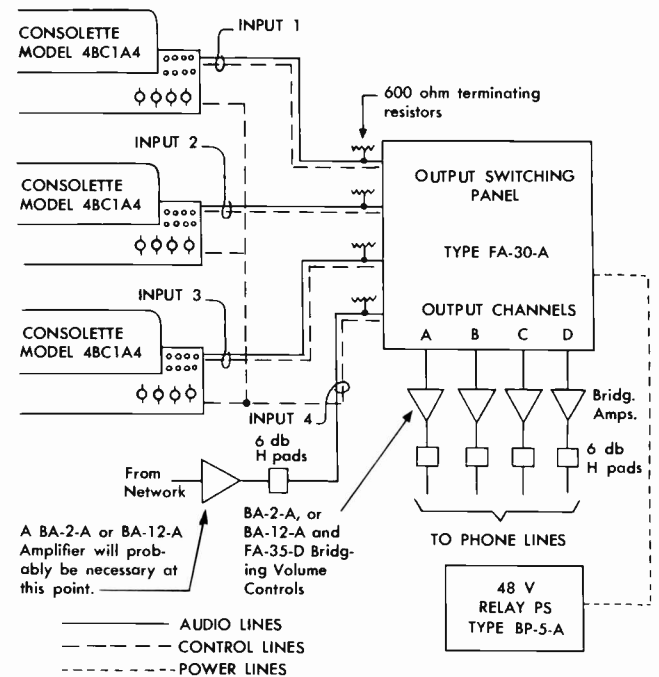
CONSOLETTE MODEL 4BC1A4

INPUT 1

600 ohm terminating resistors

INPUT 2

CONSOLETTE MODEL 4BC1A4

OUTPUT SWITCHING PANEL

TYPE FA-30-A

INPUT 3

OUTPUT CHANNELS

A B C D

CONSOLETTE MODEL 4BC1A4

INPUT 4

Bridg. Amps.

6 db H pads

6 db H pads

From Network

A BA-2-A or BA-12-A Amplifier will probably be necessary at this point.

BA-2-A, or BA-12-A and FA-35-D Bridging Volume Controls

TO PHONE LINES

48 V RELAY PS TYPE BP-5-A

AUDIO LINES

CONTROL LINES

POWER LINES